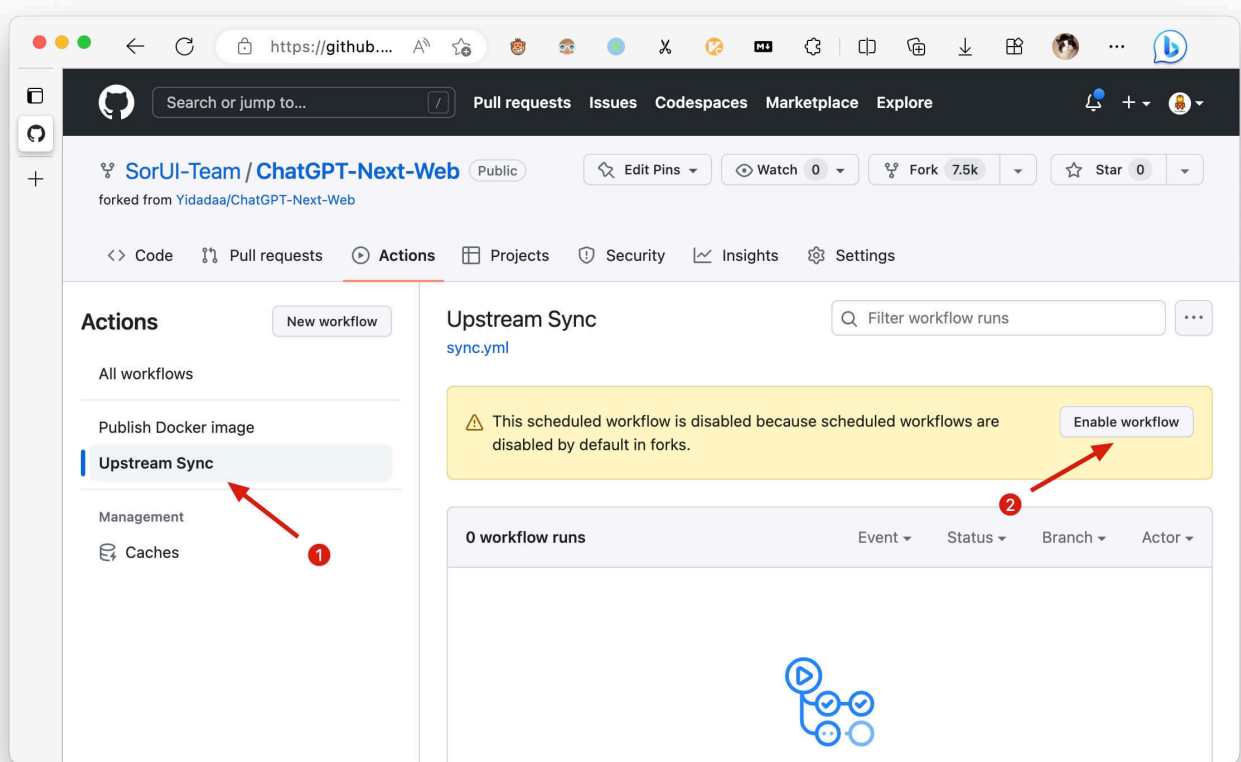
https://github....

Search or jump to... /

Pull requests Issues Codespaces Marketplace Explore

SorUI-Team / ChatGPT-Next-Web Public

forked from Yidadaa/ChatGPT-Next-Web

Edit Pins Watch 0 Fork 7.5k Star 0

Code Pull requests Actions Projects Security Insights Settings

Actions

New workflow

All workflows

Publish Docker image

Upstream Sync

Management

Caches

1

Upstream Sync

sync.yml

Filter workflow runs

This scheduled workflow is disabled because scheduled workflows are disabled by default in forks.

Enable workflow

2

0 workflow runs

Event Status Branch Actor